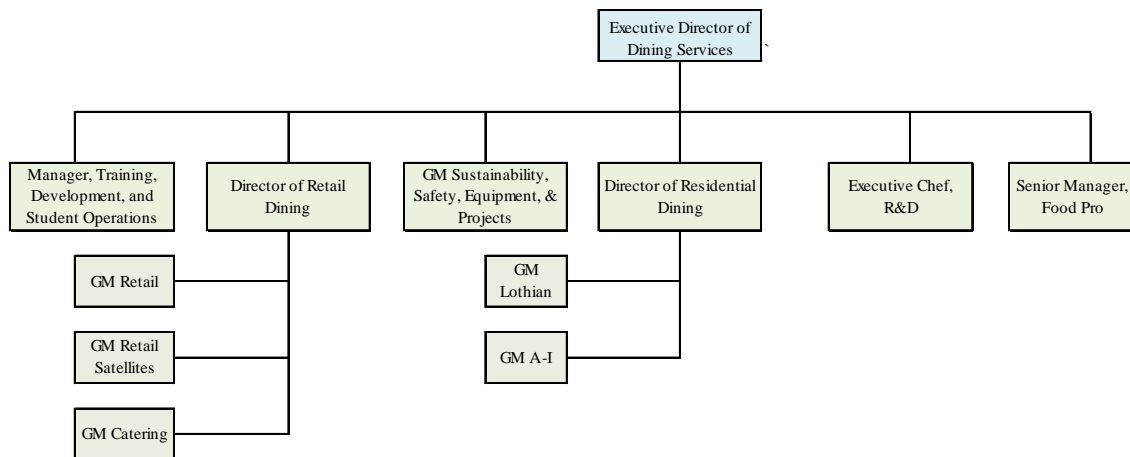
Executive Director of Dining Services `

Manager, Training, Development, and Student Operations

Director of Retail Dining

GM Sustainability, Safety, Equipment, & Projects

Director of Residential Dining

Executive Chef, R&D

Senior Manager, Food Pro

GM Retail

GM Retail Satellites

GM Catering

GM Lothian

GM A-I